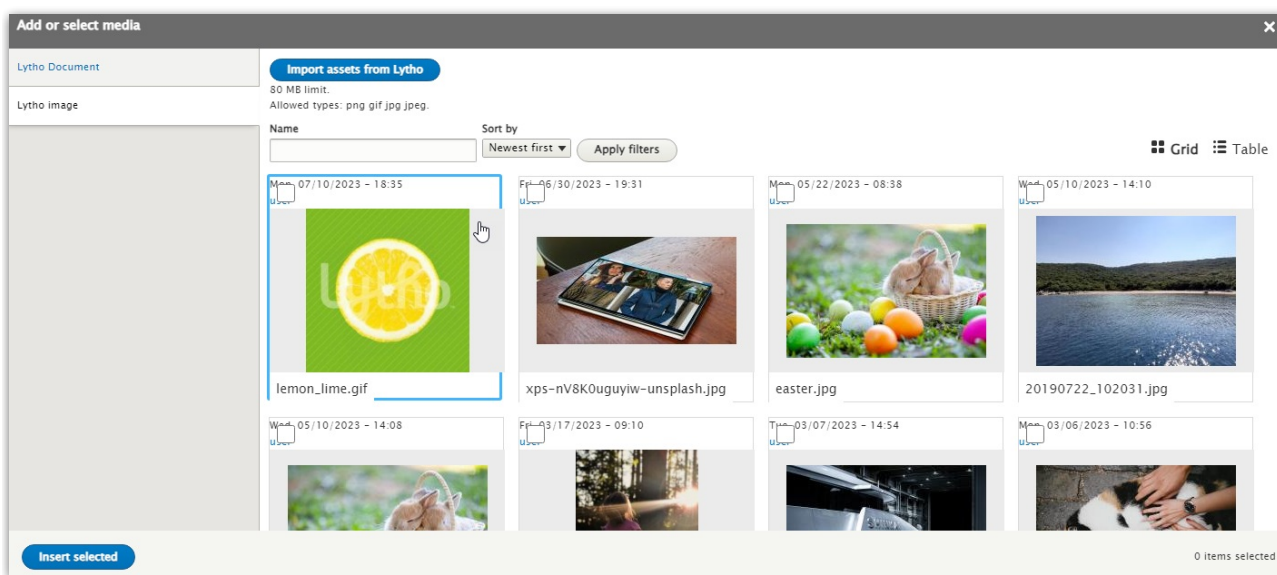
Add or select media

Lytho Document

Lytho image

Import assets from Lytho

80 MB limit.
Allowed types: png gif jpg jpeg.

Name

Sort by
Newest first

Apply filters

Grid Table

Mon 07/10/2023 - 18:35
user

lemon_lime.gif

Fri 06/30/2023 - 19:31
user

xps-nV8K0uguyiw-unsplash.jpg

Mon 05/22/2023 - 08:38
user

easter.jpg

Wed 05/10/2023 - 14:10
user

20190722_102031.jpg

Wed 05/10/2023 - 14:08
user

Fri 03/17/2023 - 09:10
user

Tue 03/07/2023 - 14:54
user

Mon 03/06/2023 - 10:56
user

Insert selected

0 items selected